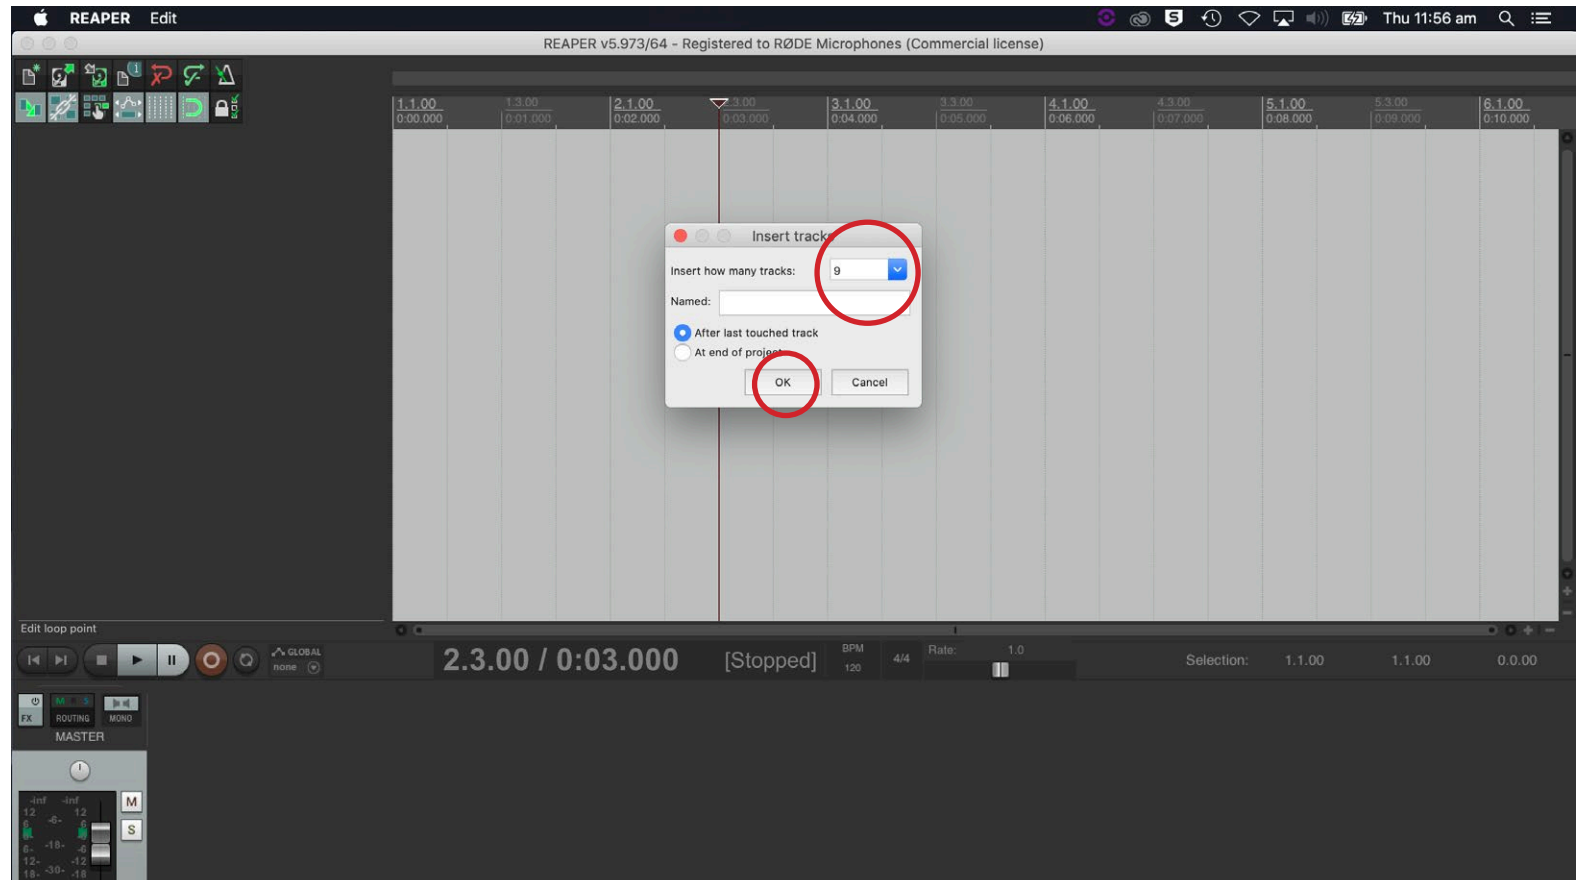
REAPER Edit

Thu 11:56 am

REAPER v5.973/64 - Registered to RØDE Microphones (Commercial license)

1.1.00 0:00.000
1.3.00 0:01.000
2.1.00 0:02.000
2.3.00 0:03.000
3.1.00 0:04.000
3.3.00 0:05.000
4.1.00 0:06.000
4.3.00 0:07.000
5.1.00 0:08.000
5.3.00 0:09.000
6.1.00 0:10.000

Insert tracks

Insert how many tracks: 9

Named:

After last touched track
At end of project

OK Cancel

Edit loop point

GLOBAL
none

2.3.00 / 0:03.000 [Stopped]

BPM 120 4/4 Rate: 1.0

Selection: 1.1.00 1.1.00 0.0.00

FX ROUTING MONO
MASTER

M
S

-inf -inf
12 12
-6- 6
-18- 6
12- -12
18- -30- -18